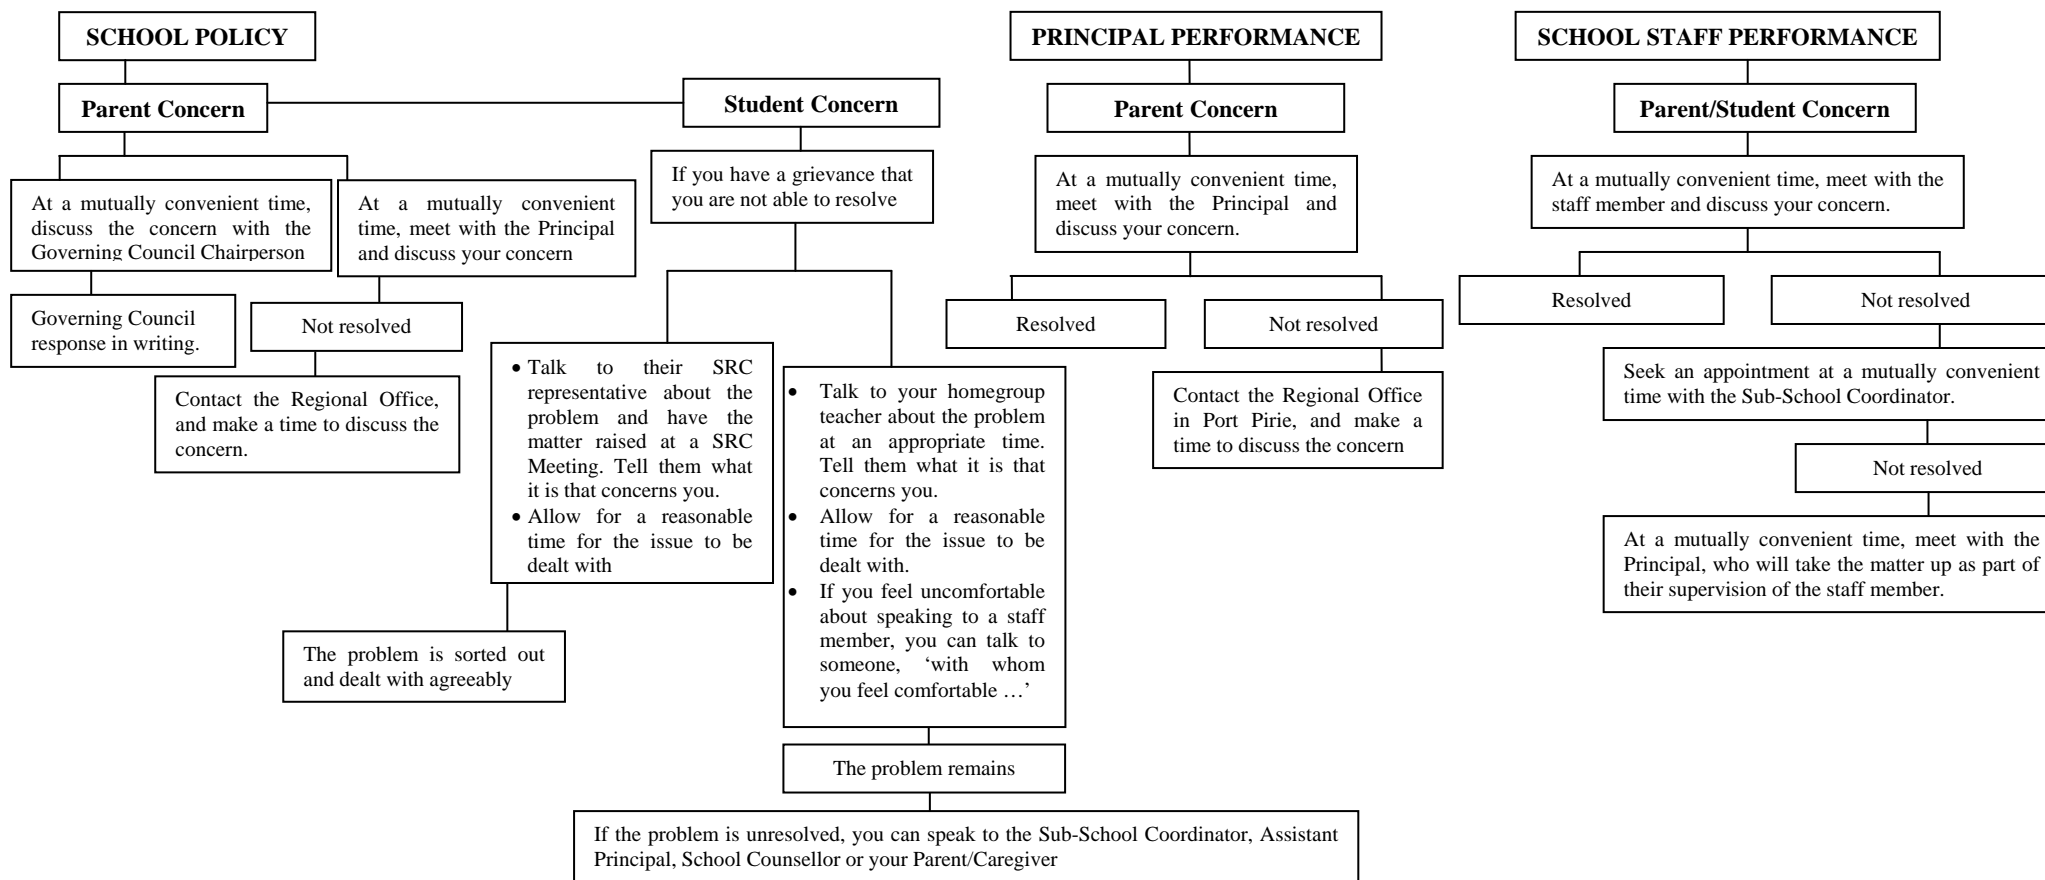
SCHOOL POLICY

Parent Concern

Student Concern

At a mutually convenient time, discuss the concern with the Governing Council Chairperson

At a mutually convenient time, meet with the Principal and discuss your concern

Governing Council response in writing.

Not resolved

Contact the Regional Office, and make a time to discuss the concern.

If you have a grievance that you are not able to resolve

• Talk to their SRC representative about the problem and have the matter raised at a SRC Meeting. Tell them what it is that concerns you.
• Allow for a reasonable time for the issue to be dealt with

The problem is sorted out and dealt with agreeably

• Talk to your homegroup teacher about the problem at an appropriate time. Tell them what it is that concerns you.
• Allow for a reasonable time for the issue to be dealt with.
• If you feel uncomfortable about speaking to a staff member, you can talk to someone, 'with whom you feel comfortable …'

The problem remains

If the problem is unresolved, you can speak to the Sub-School Coordinator, Assistant Principal, School Counsellor or your Parent/Caregiver

PRINCIPAL PERFORMANCE

Parent Concern

At a mutually convenient time, meet with the Principal and discuss your concern.

Resolved

Not resolved

Contact the Regional Office in Port Pirie, and make a time to discuss the concern

SCHOOL STAFF PERFORMANCE

Parent/Student Concern

At a mutually convenient time, meet with the staff member and discuss your concern.

Resolved

Not resolved

Seek an appointment at a mutually convenient time with the Sub-School Coordinator.

Not resolved

At a mutually convenient time, meet with the Principal, who will take the matter up as part of their supervision of the staff member.